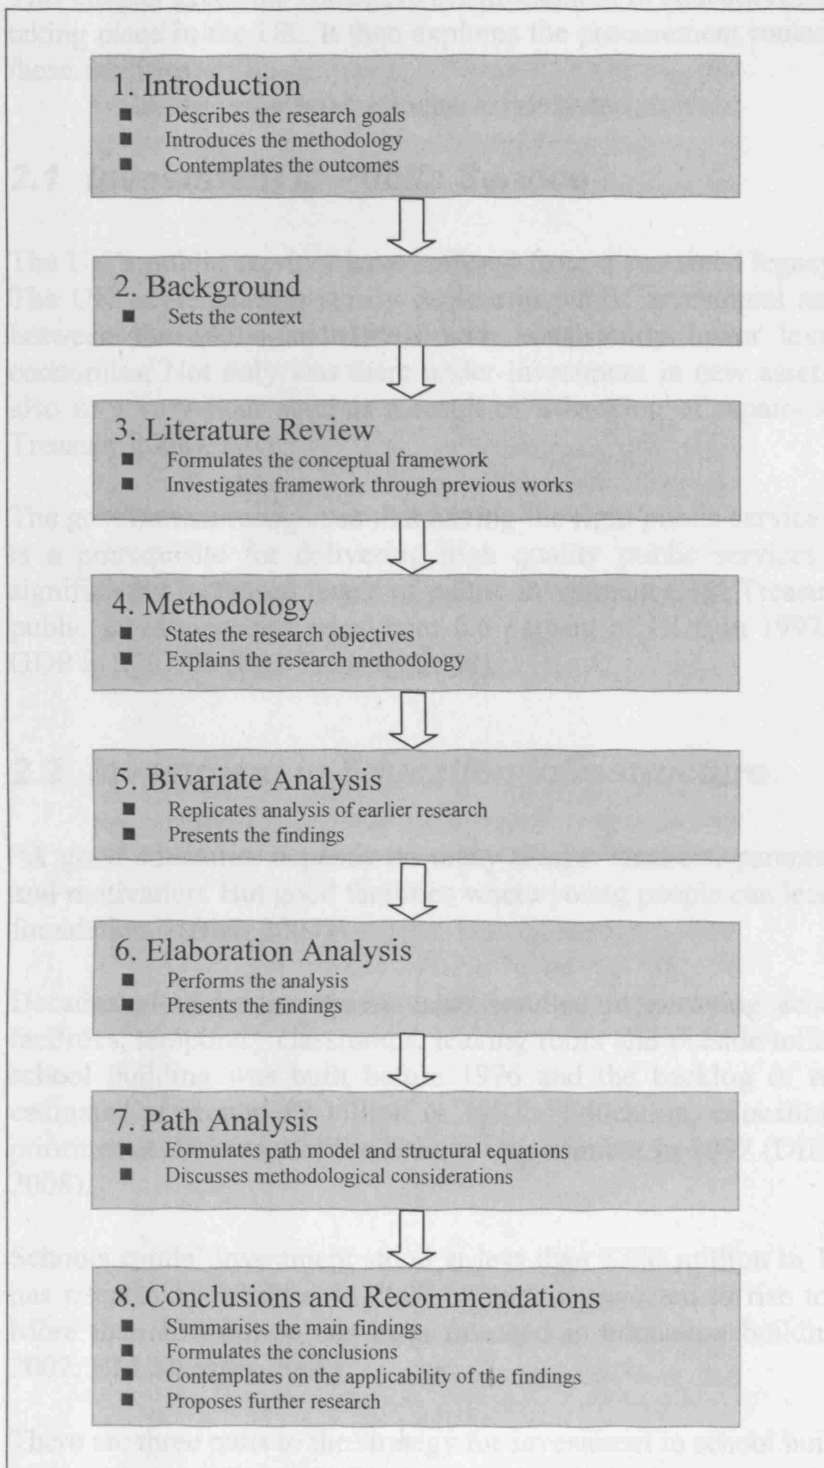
1. Introduction
■ Describes the research goals
■ Introduces the methodology
■ Contemplates the outcomes

2. Background
■ Sets the context

3. Literature Review
■ Formulates the conceptual framework
■ Investigates framework through previous works

4. Methodology
■ States the research objectives
■ Explains the research methodology

5. Bivariate Analysis
■ Replicates analysis of earlier research
■ Presents the findings

6. Elaboration Analysis
■ Performs the analysis
■ Presents the findings

7. Path Analysis
■ Formulates path model and structural equations
■ Discusses methodological considerations

8. Conclusions and Recommendations
■ Summarises the main findings
■ Formulates the conclusions
■ Contemplates on the applicability of the findings
■ Proposes further research